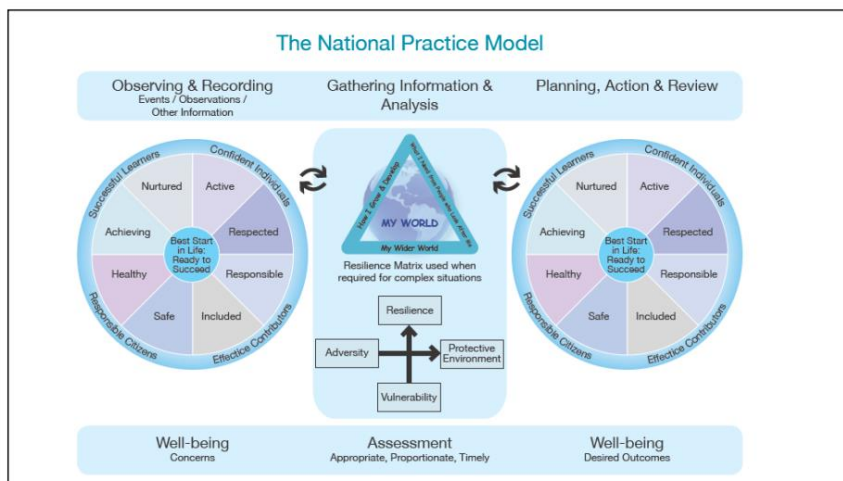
The National Practice Model

Observing & Recording
Events / Observations / Other Information

Gathering Information & Analysis

Planning, Action & Review

Successful Learners
Confident Individuals
Nurtured
Active
Achieving
Respected
Best Start in Life: Ready to Succeed
Healthy
Responsible
Safe
Included
Responsible Citizens
Effective Contributors

How I Grow & Develop
What I Need from People who Look After Me
MY WORLD
My Wider World

Resilience Matrix used when required for complex situations

Resilience
Adversity
Protective Environment
Vulnerability

Successful Learners
Confident Individuals
Nurtured
Active
Achieving
Respected
Best Start in Life: Ready to Succeed
Healthy
Responsible
Safe
Included
Responsible Citizens
Effective Contributors

Well-being
Concerns

Assessment
Appropriate, Proportionate, Timely

Well-being
Desired Outcomes